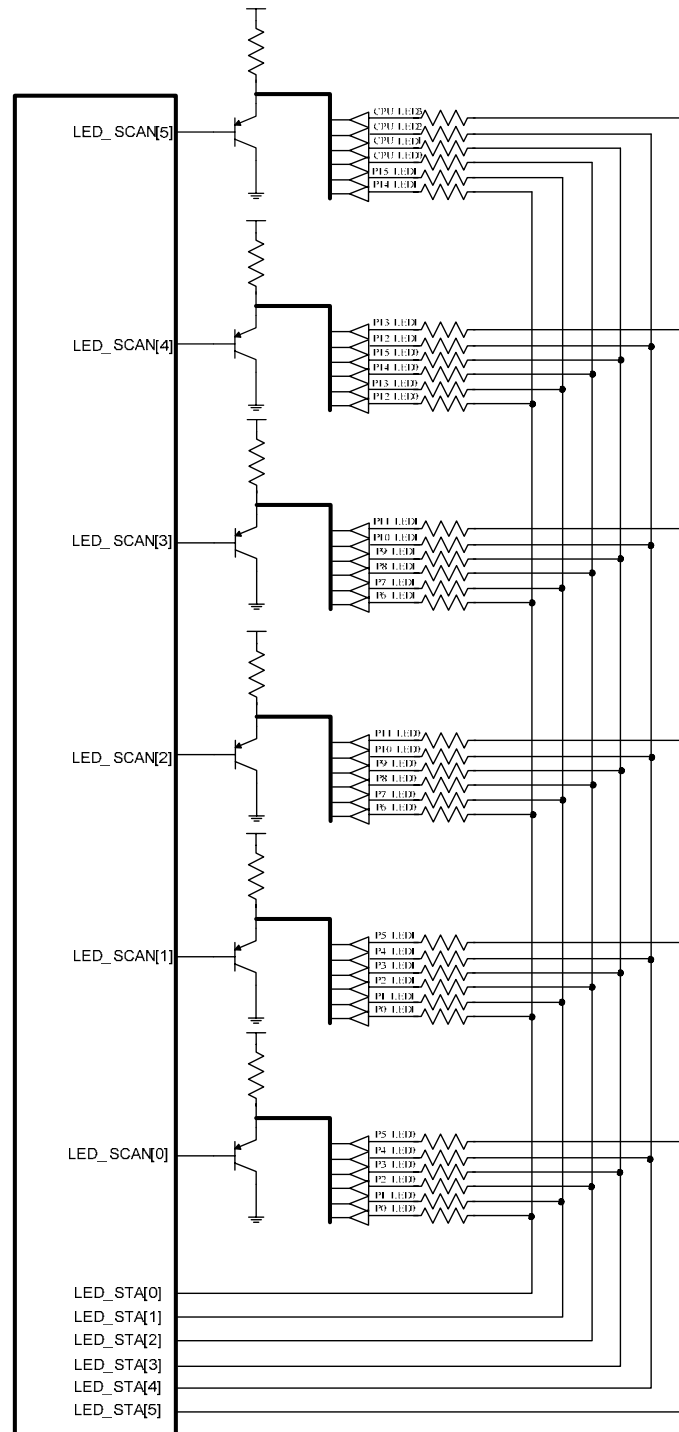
LED_SCAN[5]
CPU LED2
CPU LED2
CPU LED1
CPU LED0
P15 LED1
P14 LED1

LED_SCAN[4]
P13 LED1
P12 LED1
P15 LED0
P14 LED0
P13 LED0
P12 LED0

LED_SCAN[3]
P11 LED1
P10 LED1
P9 LED1
P8 LED1
P7 LED1
P6 LED1

LED_SCAN[2]
P11 LED0
P10 LED0
P9 LED0
P8 LED0
P7 LED0
P6 LED0

LED_SCAN[1]
P5 LED1
P4 LED1
P3 LED1
P2 LED1
P1 LED1
P0 LED1

LED_SCAN[0]
P5 LED0
P4 LED0
P3 LED0
P2 LED0
P1 LED0
P0 LED0

LED_STA[0]
LED_STA[1]
LED_STA[2]
LED_STA[3]
LED_STA[4]
LED_STA[5]